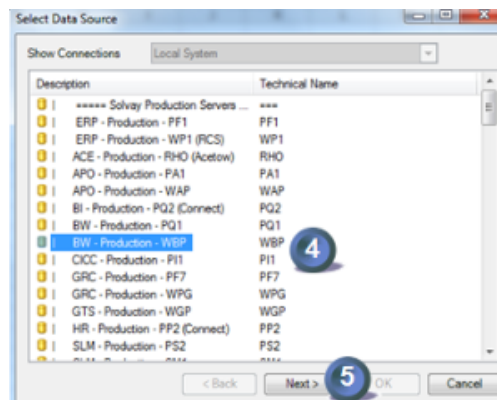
Select Data Source

Show Connections Local System

| Description | Technical Name |
|---|---|
| ===== Solvay Production Servers ... | === |
| ERP - Production - PF1 | PF1 |
| ERP - Production - WP1 (RCS) | WP1 |
| ACE - Production - RHO (Acetow) | RHO |
| APO - Production - PA1 | PA1 |
| APO - Production - WAP | WAP |
| BI - Production - PQ2 (Connect) | PQ2 |
| BW - Production - PQ1 | PQ1 |
| BW - Production - WBP | WBP |
| CICC - Production - PI1 | PI1 |
| GRC - Production - PF7 | PF7 |
| GRC - Production - WPG | WPG |
| GTS - Production - WGP | WGP |
| HR - Production - PP2 (Connect) | PP2 |
| SLM - Production - PS2 | PS2 |
| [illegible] | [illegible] |

4

< Back Next > 5 OK Cancel